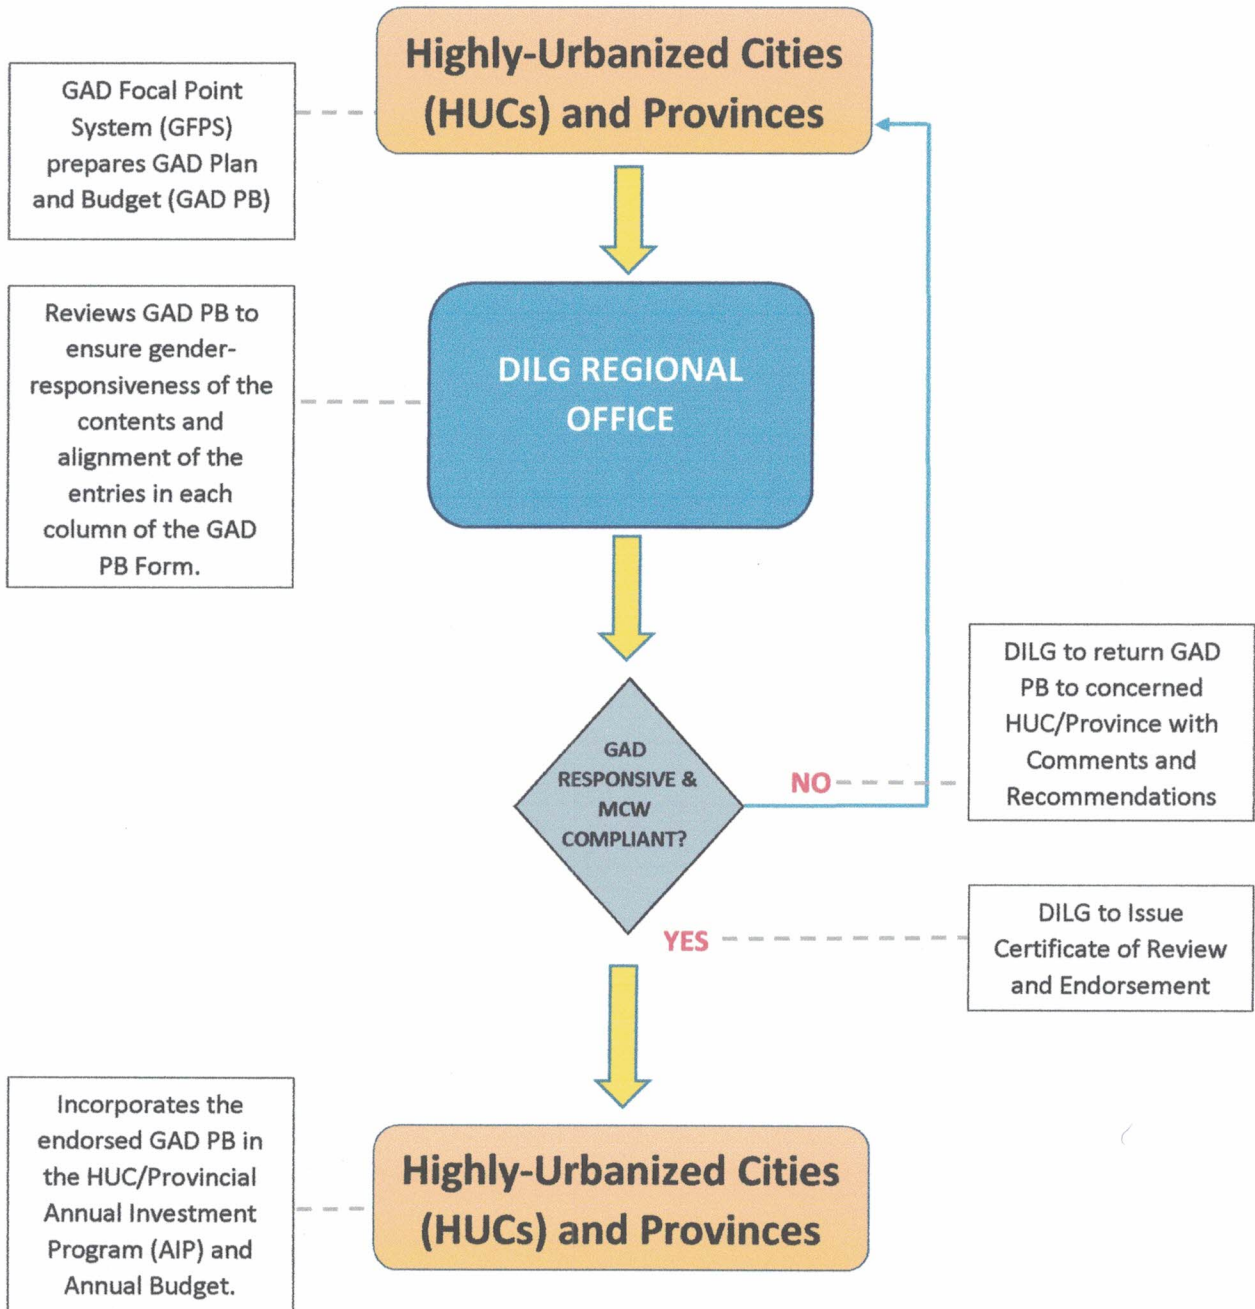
Highly-Urbanized Cities (HUCs) and Provinces

GAD Focal Point System (GFPS) prepares GAD Plan and Budget (GAD PB)

DILG REGIONAL OFFICE

Reviews GAD PB to ensure gender-responsiveness of the contents and alignment of the entries in each column of the GAD PB Form.

GAD RESPONSIVE & MCW COMPLIANT?

NO

DILG to return GAD PB to concerned HUC/Province with Comments and Recommendations

YES

DILG to Issue Certificate of Review and Endorsement

Highly-Urbanized Cities (HUCs) and Provinces

Incorporates the endorsed GAD PB in the HUC/Provincial Annual Investment Program (AIP) and Annual Budget.